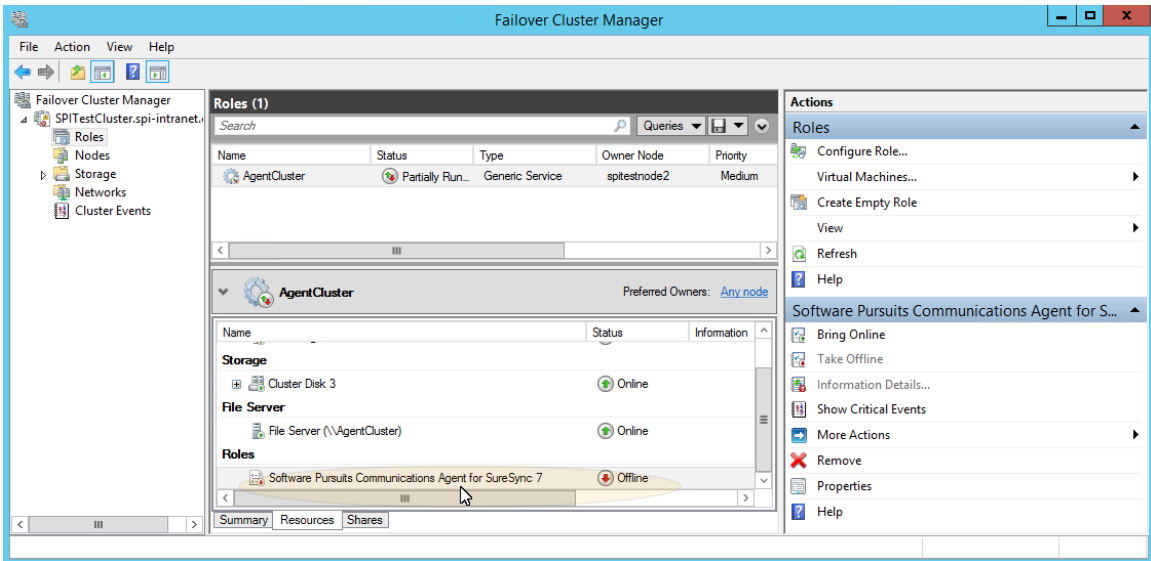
Failover Cluster Manager

File Action View Help

Failover Cluster Manager
SPITestCluster.spi-intranet.
Roles
Nodes
Storage
Networks
Cluster Events

Roles (1)

Search

Queries

| Name | Status | Type | Owner Node | Priority |
|---|---|---|---|---|
| AgentCluster | Partially Run... | Generic Service | spitestnode2 | Medium |

AgentCluster

Preferred Owners: Any node

| Name | Status | Information |
|---|---|---|
| Storage | | |
| Cluster Disk 3 | Online | |
| File Server | | |
| File Server (\\AgentCluster) | Online | |
| Roles | | |
| Software Pursuits Communications Agent for SureSync 7 | Offline | |

Summary Resources Shares

Actions

Roles
Configure Role...
Virtual Machines...
Create Empty Role
View
Refresh
Help

Software Pursuits Communications Agent for S...
Bring Online
Take Offline
Information Details...
Show Critical Events
More Actions
Remove
Properties
Help